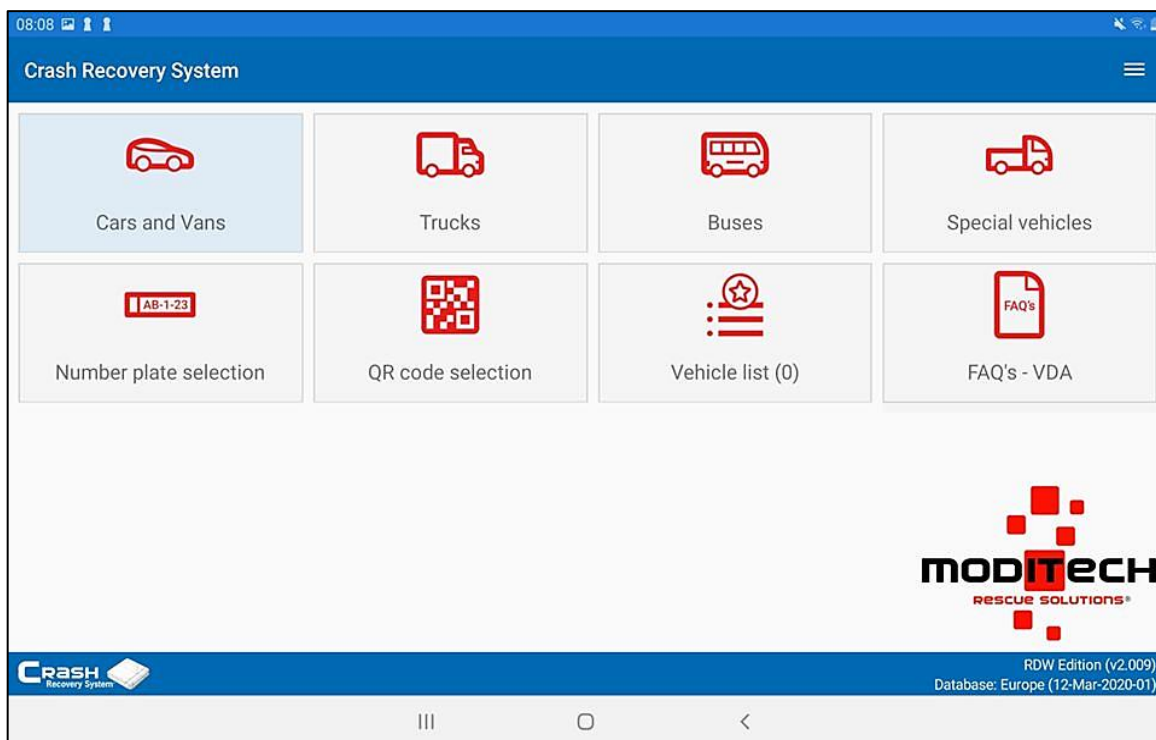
08:08

Crash Recovery System

Cars and Vans

Trucks

Buses

Special vehicles

AB-1-23

Number plate selection

QR code selection

Vehicle list (0)

FAQ's

FAQ's - VDA

MODITECH
RESCUE SOLUTIONS®

CRASH
Recovery System

RDW Edition (v2.009)
Database: Europe (12-Mar-2020-01)